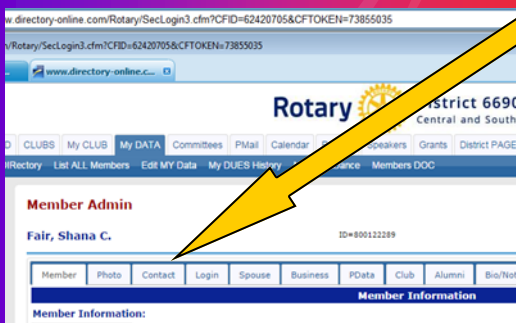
www.directory-online.com/Rotary/SecLogin3.cfm?CFID=62420705&CFTOKEN=73855035

n/Rotary/SecLogin3.cfm?CFID=62420705&CFTOKEN=73855035

www.directory-online.c...

Rotary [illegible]istrict 669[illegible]
Central and South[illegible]

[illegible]D CLUBS My CLUB My DATA Committees PMail Calendar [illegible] Speakers Grants District PAGE

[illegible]Rectory List ALL Members Edit MY Data My DUES History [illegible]ance Members DOC

Member Admin

Fair, Shana C.

ID=800122289

Member Photo Contact Login Spouse Business PData Club Alumni Bio/No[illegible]

Member Information

Member Information: